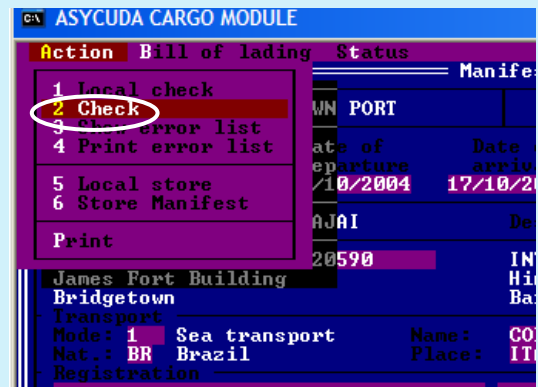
ASYCUDA CARGO MODULE

Action Bill of lading Status

Manifes

1 Local check
2 Check
3 Show error list
4 Print error list

5 Local store
6 Store Manifest

Print

WN PORT

ate of
eparture
/10/2004

Date
arriv
17/10/20

AJAI

De

20590

INT
Hi
Ba

James Fort Building
Bridgetown
Transport
Mode: 1 Sea transport
Nat.: BR Brazil

Name: CO
Place: IT

Registration